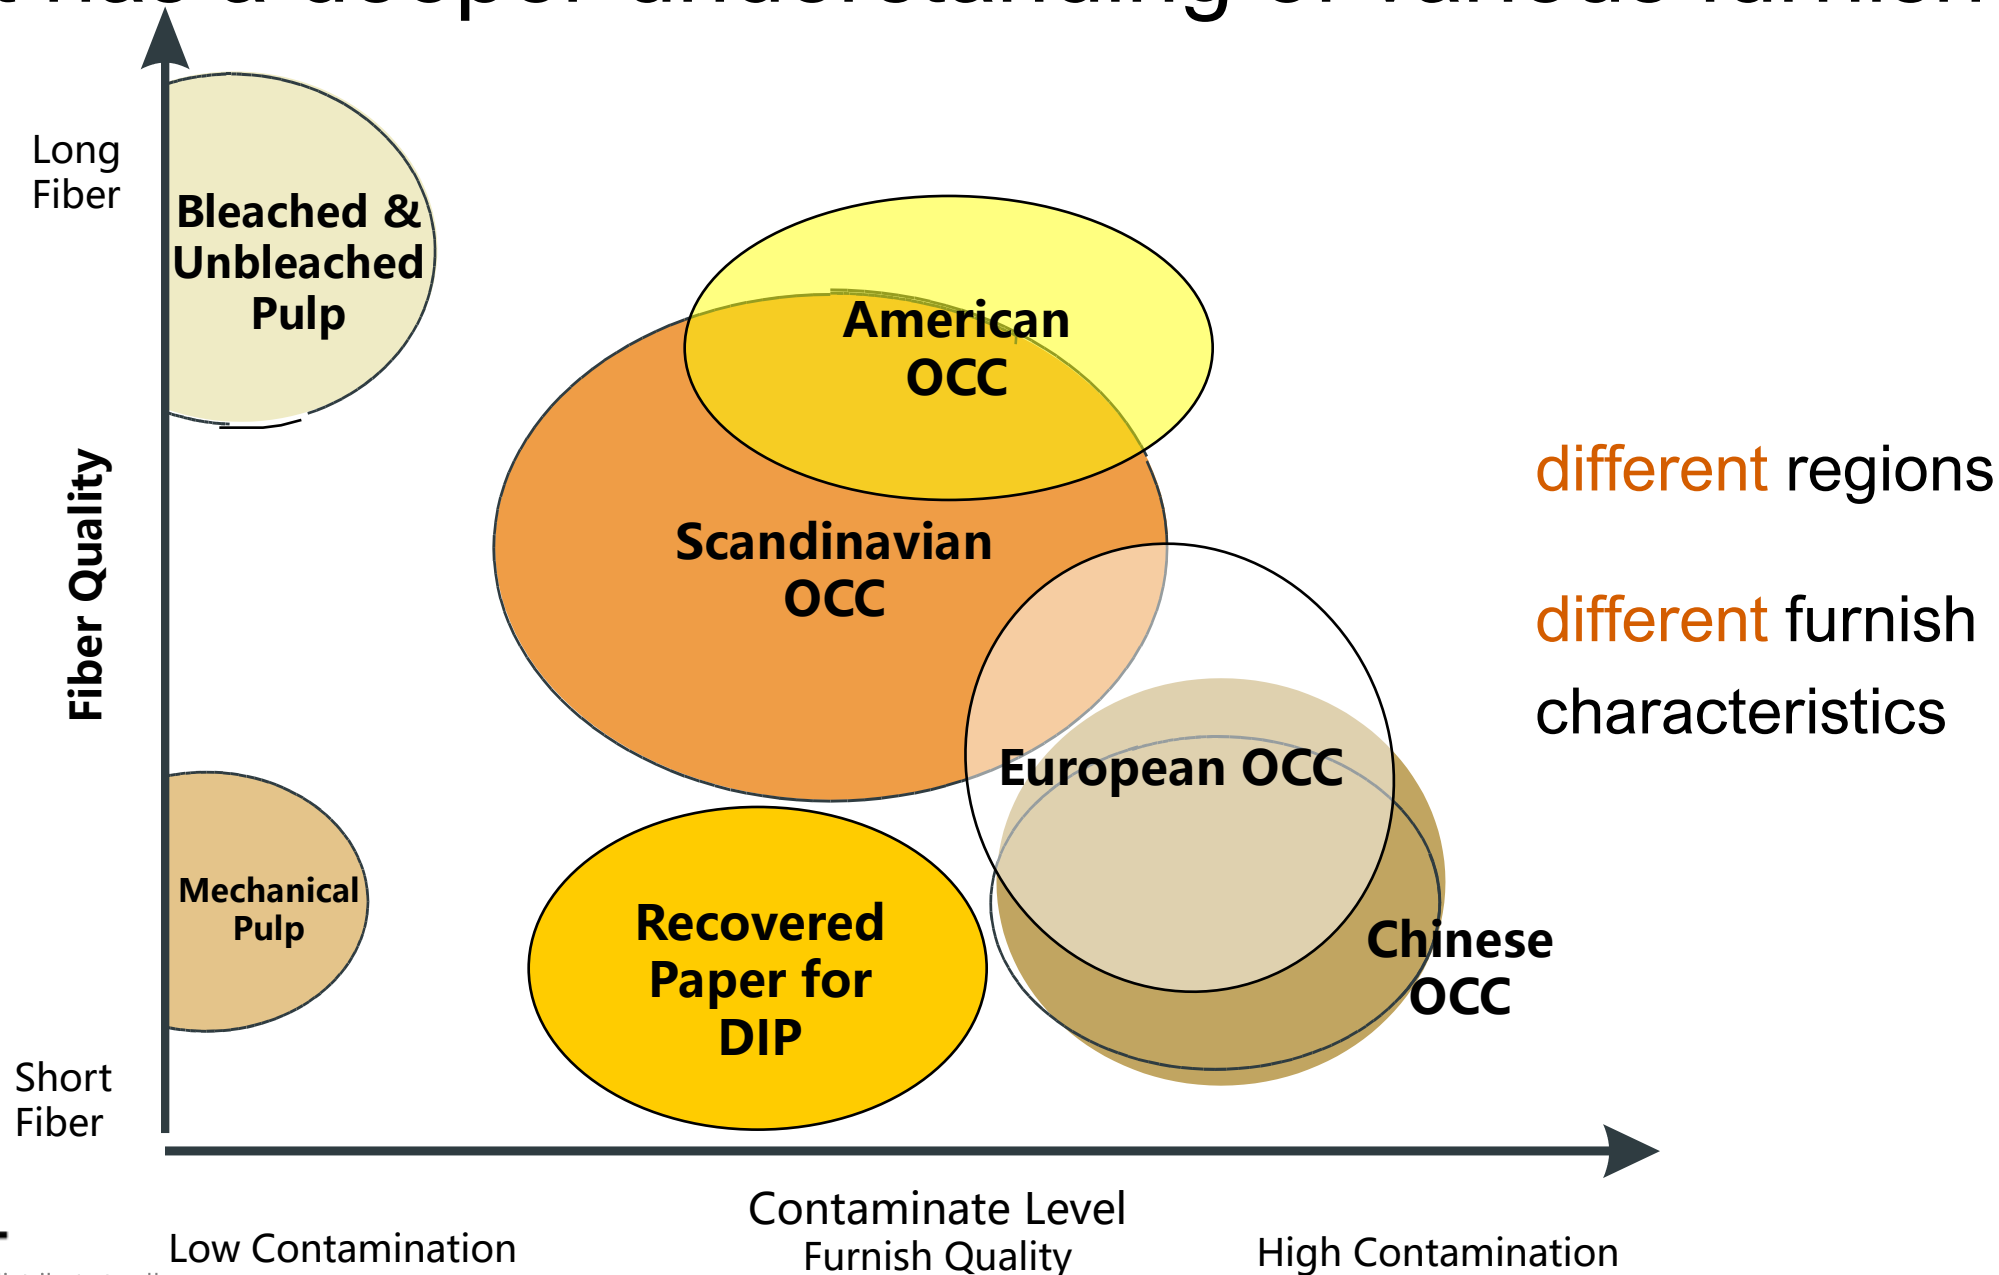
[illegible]

Long Fiber

Fiber Quality

Short Fiber

Bleached & Unbleached Pulp

American OCC

Scandinavian OCC

European OCC

Chinese OCC

Mechanical Pulp

Recovered Paper for DIP

different regions

different furnish characteristics

Contaminate Level
Furnish Quality

Low Contamination

High Contamination